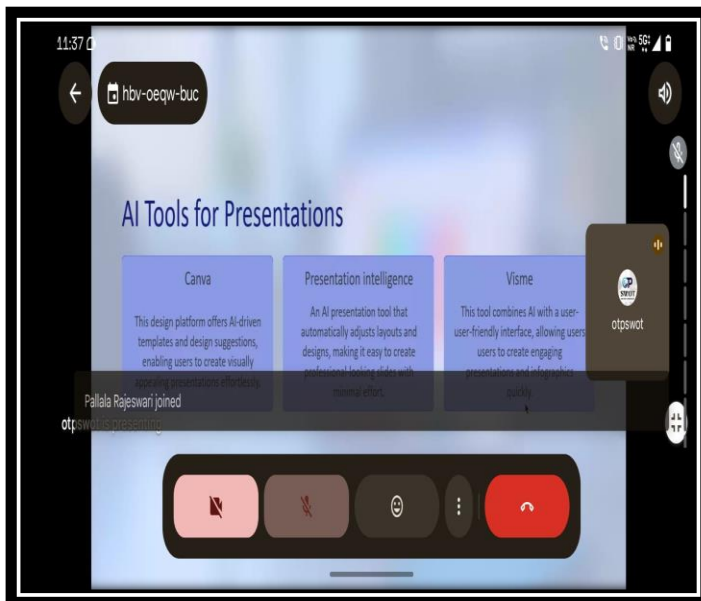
11:37

hbv-oeqw-buc

AI Tools for Presentations

Canva

This design platform offers AI-driven templates and design suggestions, enabling users to create visually appealing presentations effortlessly.

Presentation intelligence

An AI presentation tool that automatically adjusts layouts and designs, making it easy to create professional-looking slides with minimal effort.

Visme

This tool combines AI with a user-user-friendly interface, allowing users users to create engaging presentations and infographics quickly.

otpswot

Pallala Rajeswari joined

otpswot is presenting